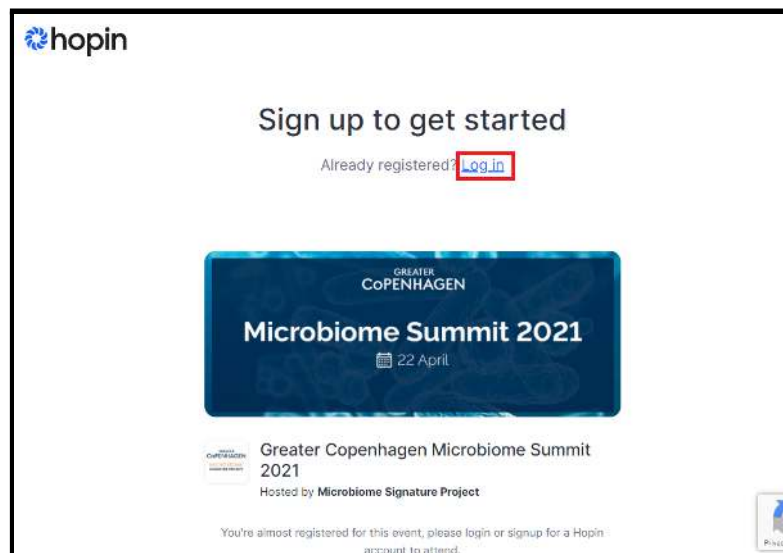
hopin

Sign up to get started

Already registered? Log in

GREATER
COPENHAGEN

Microbiome Summit 2021

22 April

Greater Copenhagen Microbiome Summit 2021

Hosted by Microbiome Signature Project

You're almost registered for this event, please login or signup for a Hopin account to attend.